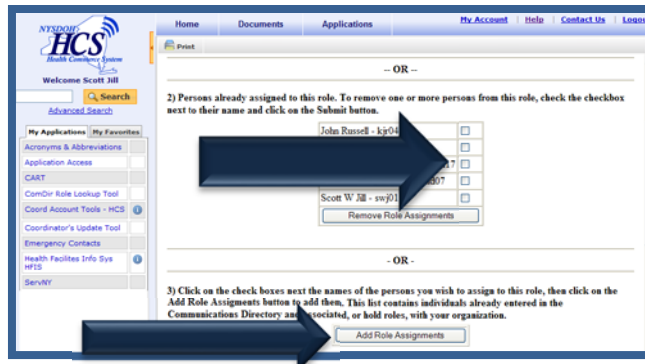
NYSDOH HCS Health Commerce System

Welcome Scott Jill

Search

Advanced Search

My Applications | My Favorites

Acronyms & Abbreviations

Application Access

CART

ComDir Role Lookup Tool

Coord Account Tools - HCS

Coordinator's Update Tool

Emergency Contacts

Health Facilites Info Sys HFIS

ServNY

Home | Documents | Applications | My Account | Help | Contact Us | Logo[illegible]

Print

-- OR --

2) Persons already assigned to this role. To remove one or more persons from this role, check the checkbox next to their name and click on the Submit button.

John Russell - kjr04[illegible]

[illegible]7

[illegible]307

Scott W Jill - swj01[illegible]

Remove Role Assignments

- OR -

3) Click on the check boxes next the names of the persons you wish to assign to this role, then click on the Add Role Assigments button to add them. This list contains individuals already entered in the Communications Directory an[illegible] associated, or hold roles, with your organization.

Add Role Assignments